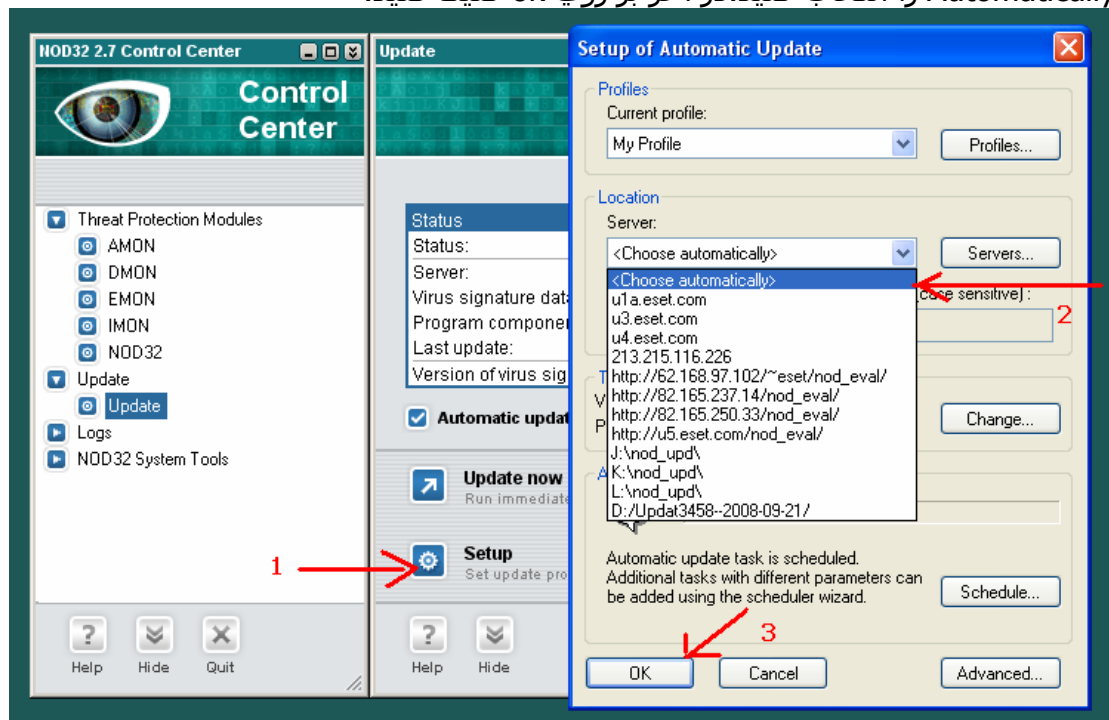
NOD32 2.7 Control Center

Control Center

Threat Protection Modules
AMON
DMON
EMON
IMON
NOD32
Update
Update
Logs
NOD32 System Tools

Help Hide Quit

Update

Status
Status:
Server:
Virus signature data
Program componen
Last update:
Version of virus sig

Automatic updat

Update now
Run immediate

Setup
Set update pro

Help Hide

1

Setup of Automatic Update

Profiles
Current profile:
My Profile
Profiles...

Location
Server:
<Choose automatically>
Servers...
<Choose automatically>
u1a.eset.com
u3.eset.com
u4.eset.com
213.215.116.226
http://62.168.97.102/~eset/nod_eval/
http://82.165.237.14/nod_eval/
http://82.165.250.33/nod_eval/
http://u5.eset.com/nod_eval/
J:\nod_upd\
K:\nod_upd\
L:\nod_upd\
D:/Updat3458--2008-09-21/

case sensitive) :

2

Change...

Automatic update task is scheduled.
Additional tasks with different parameters can be added using the scheduler wizard.
Schedule...

3

OK Cancel Advanced...